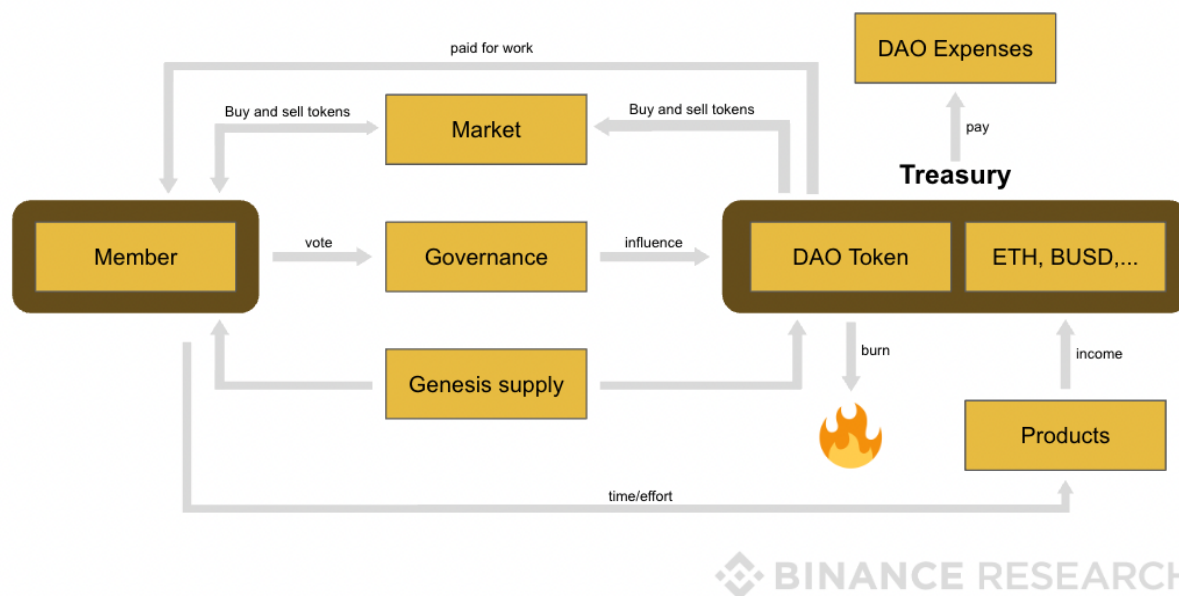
paid for work

DAO Expenses

Buy and sell tokens

Market

Buy and sell tokens

pay

Treasury

Member

vote

Governance

influence

DAO Token

ETH, BUSD,...

burn

income

Genesis supply

Products

time/effort

BINANCE RESEARCH